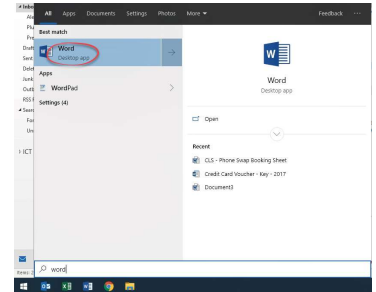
All Apps Documents Settings Photos More ▾ Feedback ···

Best match

Word
Desktop app

Apps

WordPad

Settings (4)

Word
Desktop app

Open

Recent

CLS - Phone Swap Booking Sheet

Credit Card Voucher - Key - 2017

Document3

ICT

word